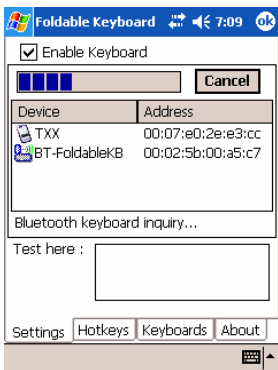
Foldable Keyboard 7:09 ok

Enable Keyboard

Cancel

| Device | Address |
|---|---|
| TXX | 00:07:e0:2e:e3:cc |
| BT-FoldableKB | 00:02:5b:00:a5:c7 |

Bluetooth keyboard inquiry...

Test here :

Settings Hotkeys Keyboards About